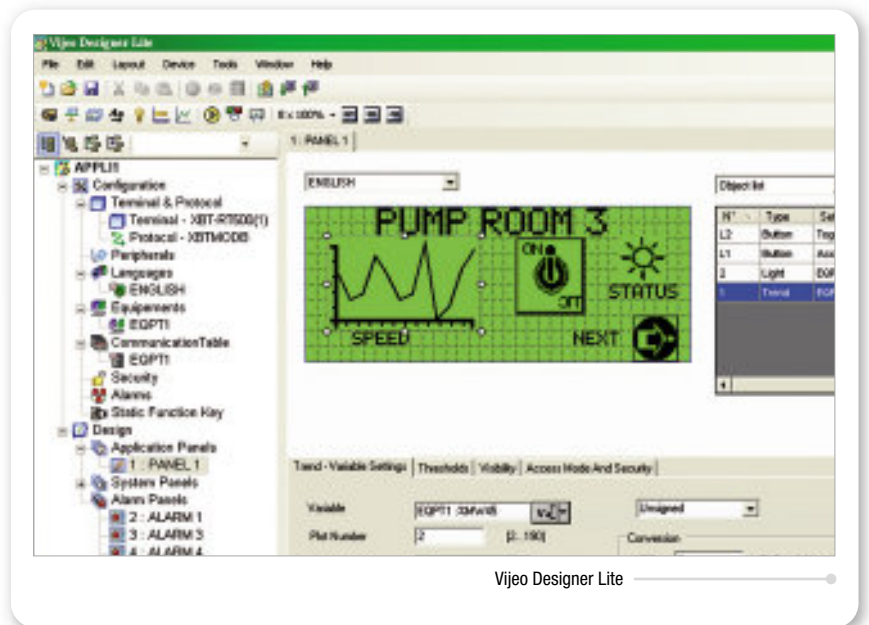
Vijeo Designer Lite

File Edit Layout Device Tools Window Help

1 : PANEL 1

APPLI1
Configuration
Terminal & Protocol
Terminal - XBT-RT500(1)
Protocol - XBTMODB
Peripherals
Languages
ENGLISH
Equipements
EQPT1
CommunicationTable
EQPT1
Security
Alarms
Static Function Key
Design
Application Panels
1 : PANEL 1
System Panels
Alarm Panels
2 : ALARM 1
3 : ALARM 3
4 : ALARM 4

ENGLISH

PUMP ROOM 3
ON
OFF
STATUS
SPEED
NEXT

Object list

| N° | Type | Se |
|---|---|---|
| L2 | Button | Tog |
| L1 | Button | Acc |
| 2 | Light | EQP |
| 1 | Trend | EQP |

Trend - Variable Settings | Thresholds | Visibility | Access Mode And Security

Variable EQPT1 :%MW5
Plot Number 2 [2..180]
Unsigned
Conversion

Vijeo Designer Lite